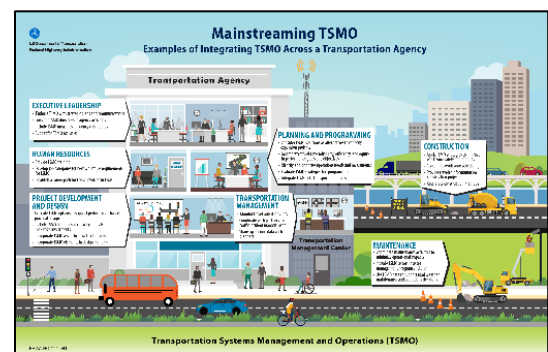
U.S. Department of Transportation
Federal Highway Administration

Mainstreaming TSMO

Examples of Integrating TSMO Across a Transportation Agency

Transportation Agency

EXECUTIVE LEADERSHIP
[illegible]

HUMAN RESOURCES
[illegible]

PROJECT DEVELOPMENT AND DESIGN
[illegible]

PLANNING AND PROGRAMMING
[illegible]

TRANSPORTATION MANAGEMENT
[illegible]

Transportation Management Center

CONSTRUCTION
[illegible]

MAINTENANCE
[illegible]

Transportation Systems Management and Operations (TSMO)

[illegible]